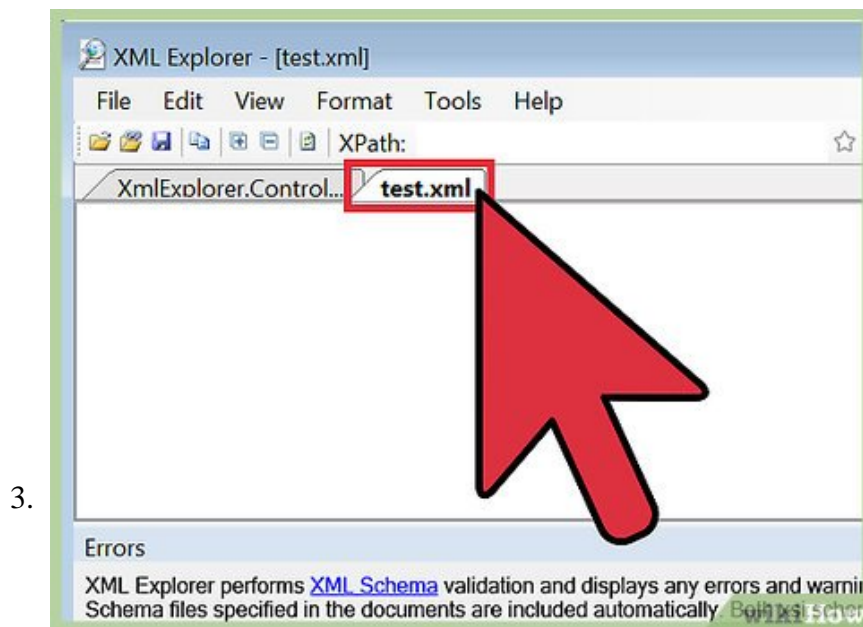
3.

XML Explorer - [test.xml]

File Edit View Format Tools Help

XPath:

XmlExplorer.Control... test.xml

Errors

XML Explorer performs XML Schema validation and displays any errors and warni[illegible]
Schema files specified in the documents are included automatically. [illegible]

wikiHow